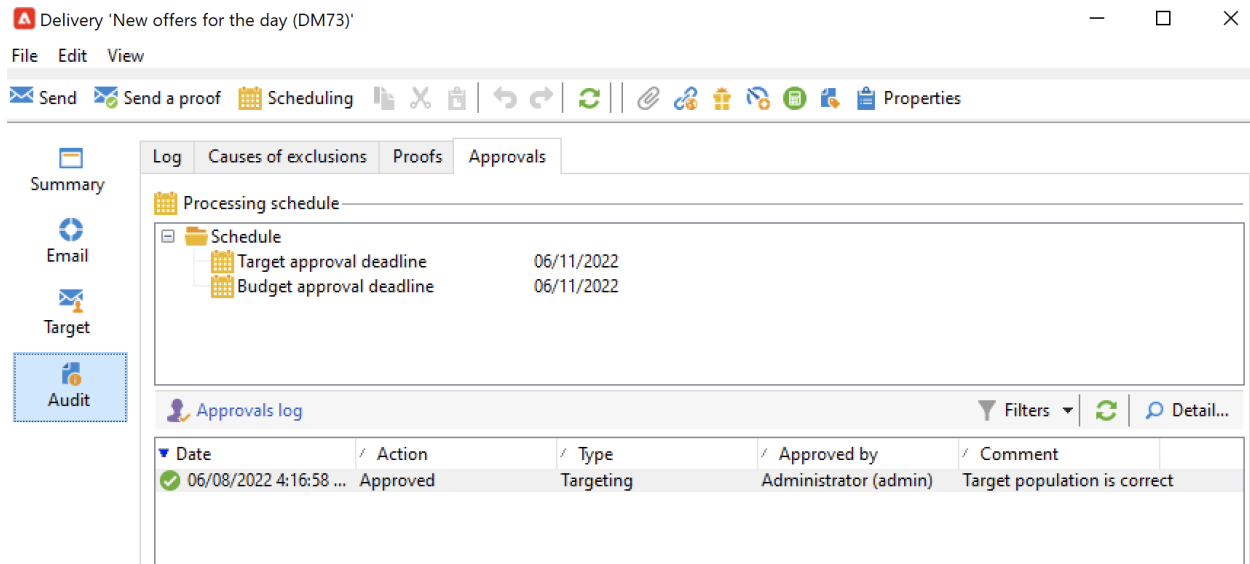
Delivery 'New offers for the day (DM73)'

File Edit View

Send Send a proof Scheduling Properties

Summary

Email

Target

Audit

Log Causes of exclusions Proofs Approvals

Processing schedule

Schedule
Target approval deadline 06/11/2022
Budget approval deadline 06/11/2022

Approvals log

Filters Detail...

| Date | Action | Type | Approved by | Comment |
|---|---|---|---|---|
| 06/08/2022 4:16:58 ... | Approved | Targeting | Administrator (admin) | Target population is correct |